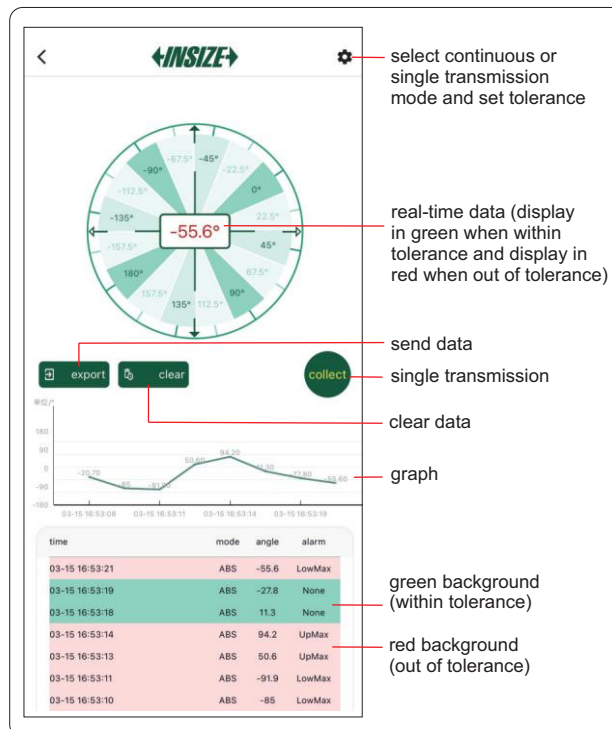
<

INSIZE

select continuous or single transmission mode and set tolerance

-67.5° -45°
-90° -22.5°
-112.5° 0°
-135° 22.5°
-157.5° 45°
180° 67.5°
157.5° 90°
135° 112.5°

-55.6°

real-time data (display in green when within tolerance and display in red when out of tolerance)

send data

export clear collect

single transmission

clear data

单位/°

180
90
0
-90
-180

-20.70 -85 -91.90 50.60 94.20 11.30 -27.80 -55.60

03-15 16:53:08 03-15 16:53:11 03-15 16:53:14 03-15 16:53:19

graph

| time | mode | angle | alarm |
|---|---|---|---|
| 03-15 16:53:21 | ABS | -55.6 | LowMax |
| 03-15 16:53:19 | ABS | -27.8 | None |
| 03-15 16:53:18 | ABS | 11.3 | None |
| 03-15 16:53:14 | ABS | 94.2 | UpMax |
| 03-15 16:53:13 | ABS | 50.6 | UpMax |
| 03-15 16:53:11 | ABS | -91.9 | LowMax |
| 03-15 16:53:10 | ABS | -85 | LowMax |

green background (within tolerance)

red background (out of tolerance)